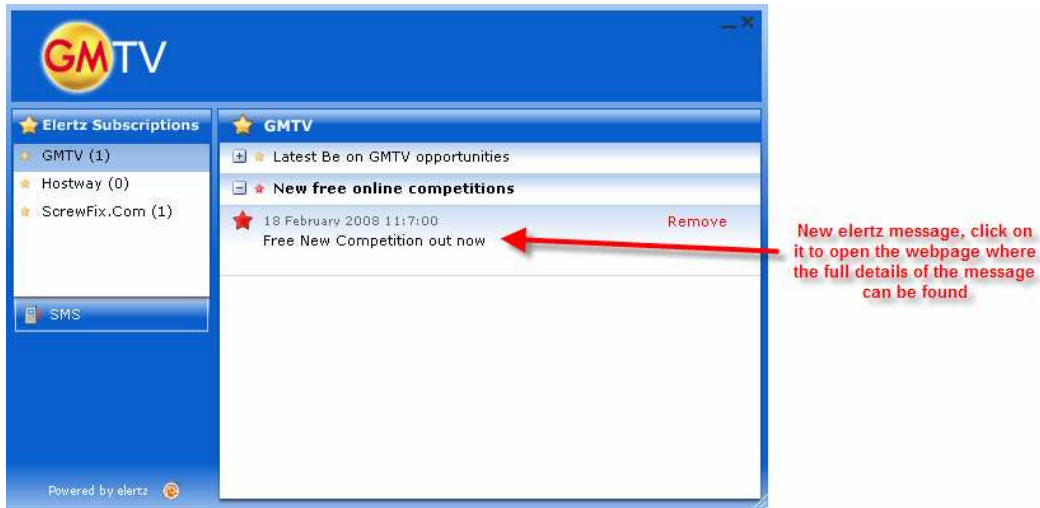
GMTV

Elertz Subscriptions

GMTV (1)

Hostway (0)

ScrewFix.Com (1)

SMS

Powered by elertz

GMTV

Latest Be on GMTV opportunities

New free online competitions

18 February 2008 11:7:00

Remove

Free New Competition out now

New elertz message, click on it to open the webpage where the full details of the message can be found